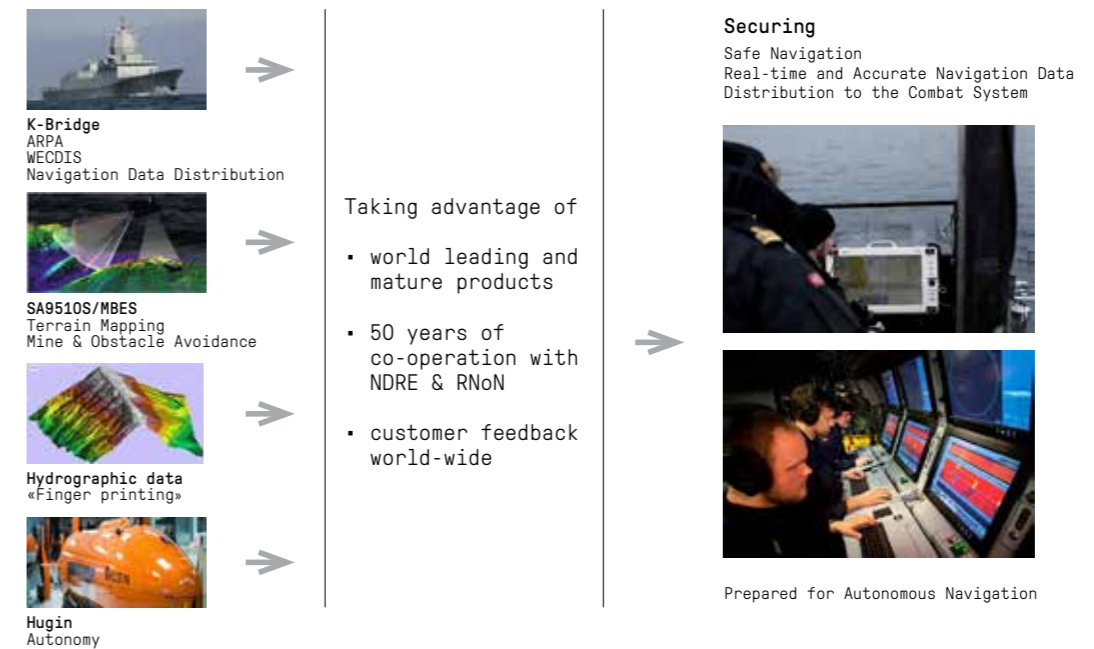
**K-Bridge**
ARPA
WECDIS
Navigation Data Distribution

**SA9510S/MBES**
Terrain Mapping
Mine & Obstacle Avoidance

**Hydrographic data**
«Finger printing»

**Hugin**
Autonomy

Taking advantage of

- world leading and mature products
- 50 years of co-operation with NDRE & RNoN
- customer feedback world-wide

**Securing**
Safe Navigation
Real-time and Accurate Navigation Data
Distribution to the Combat System

Prepared for Autonomous Navigation